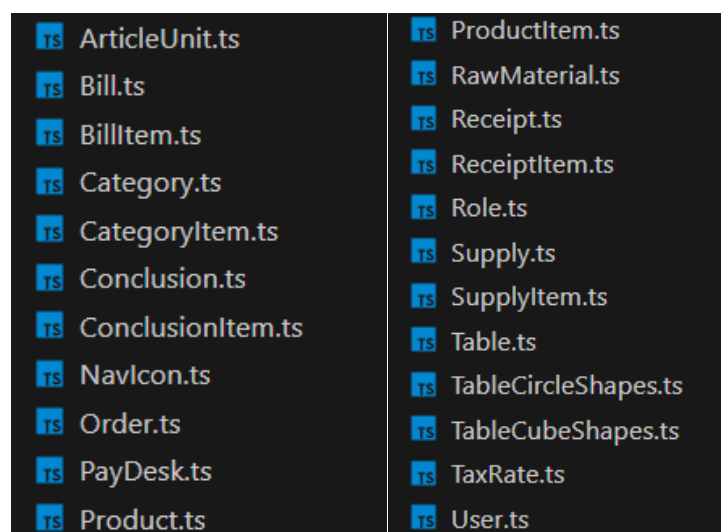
TS ArticleUnit.ts
TS Bill.ts
TS BillItem.ts
TS Category.ts
TS CategoryItem.ts
TS Conclusion.ts
TS ConclusionItem.ts
TS NavIcon.ts
TS Order.ts
TS PayDesk.ts
TS Product.ts

TS ProductItem.ts
TS RawMaterial.ts
TS Receipt.ts
TS ReceiptItem.ts
TS Role.ts
TS Supply.ts
TS SupplyItem.ts
TS Table.ts
TS TableCircleShapes.ts
TS TableCubeShapes.ts
TS TaxRate.ts
TS User.ts